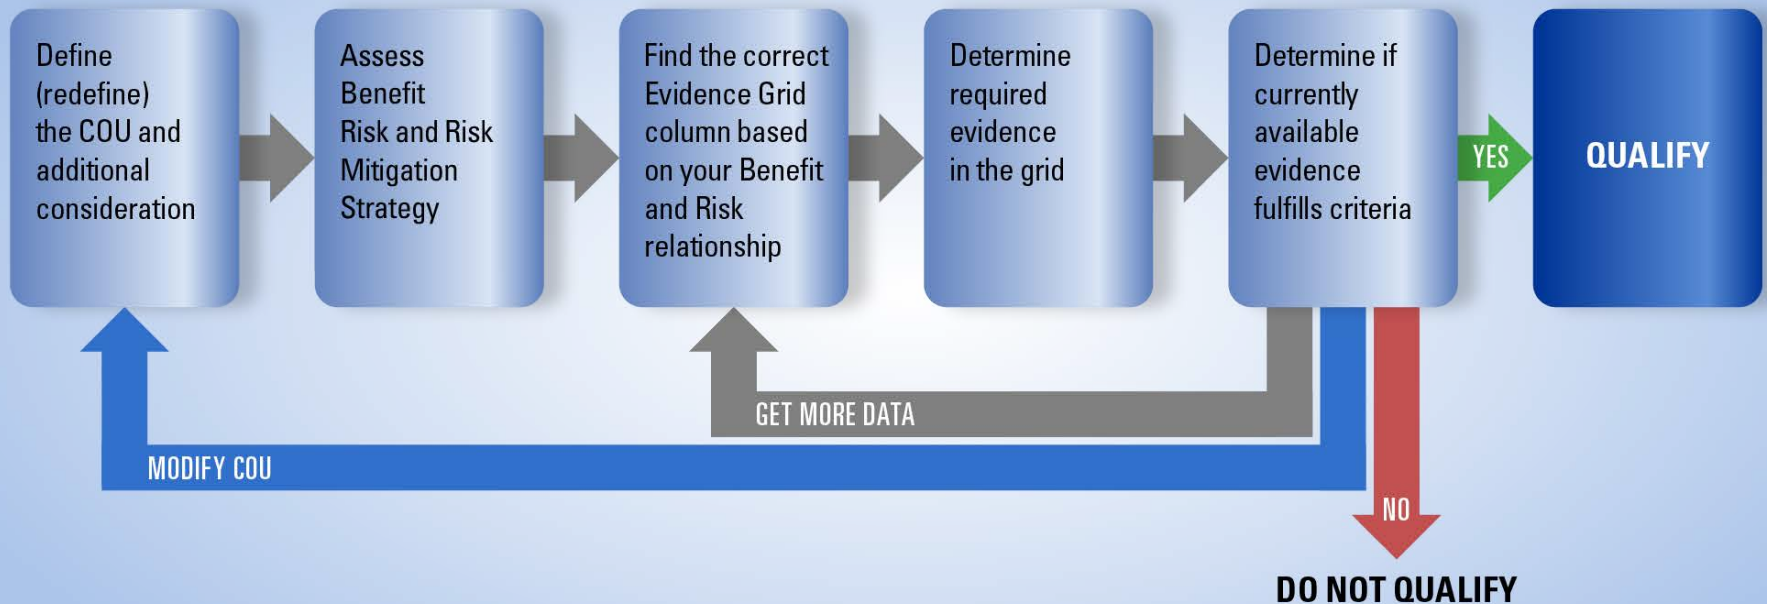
Define (redefine) the COU and additional consideration

Assess Benefit Risk and Risk Mitigation Strategy

Find the correct Evidence Grid column based on your Benefit and Risk relationship

Determine required evidence in the grid

Determine if currently available evidence fulfills criteria

YES

QUALIFY

GET MORE DATA

MODIFY COU

NO

DO NOT QUALIFY